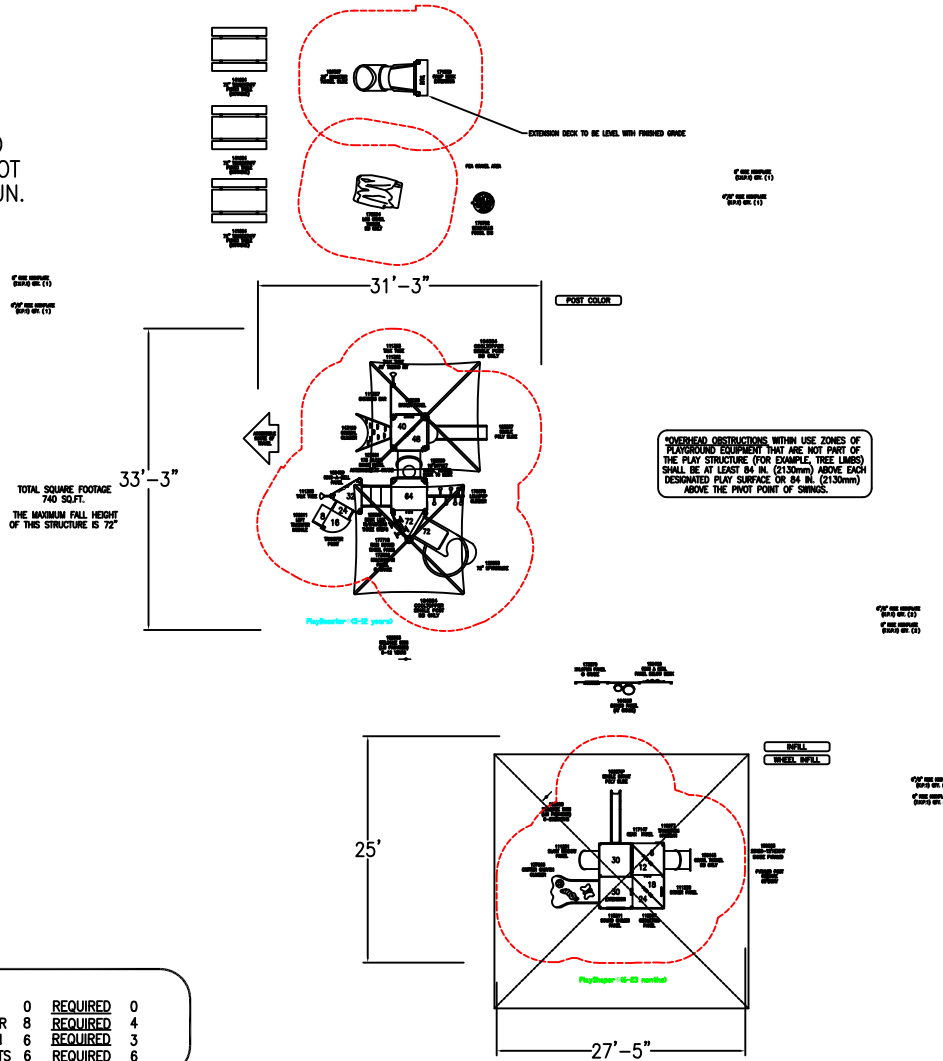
D
OT
UN.

EXTENSION DECK TO BE LEVEL WITH FINISHED GRADE

31'-3"

POST COLOR

33'-3"

TOTAL SQUARE FOOTAGE
740 SQ.FT.
THE MAXIMUM FALL HEIGHT
OF THIS STRUCTURE IS 72"

40
48
64
32
24
16
8
72
72

*OVERHEAD OBSTRUCTIONS WITHIN USE ZONES OF PLAYGROUND EQUIPMENT THAT ARE NOT PART OF THE PLAY STRUCTURE (FOR EXAMPLE, TREE LIMBS) SHALL BE AT LEAST 84 IN. (2130mm) ABOVE EACH DESIGNATED PLAY SURFACE OR 84 IN. (2130mm) ABOVE THE PIVOT POINT OF SWINGS.

PlayBooster (5-12 years)

INFILL
WHEEL INFILL

25'

30
12
18
30
24

PlayShaper (6-23 months)

27'-5"

0 REQUIRED 0
R 8 REQUIRED 4
1 6 REQUIRED 3
TS 6 REQUIRED 6